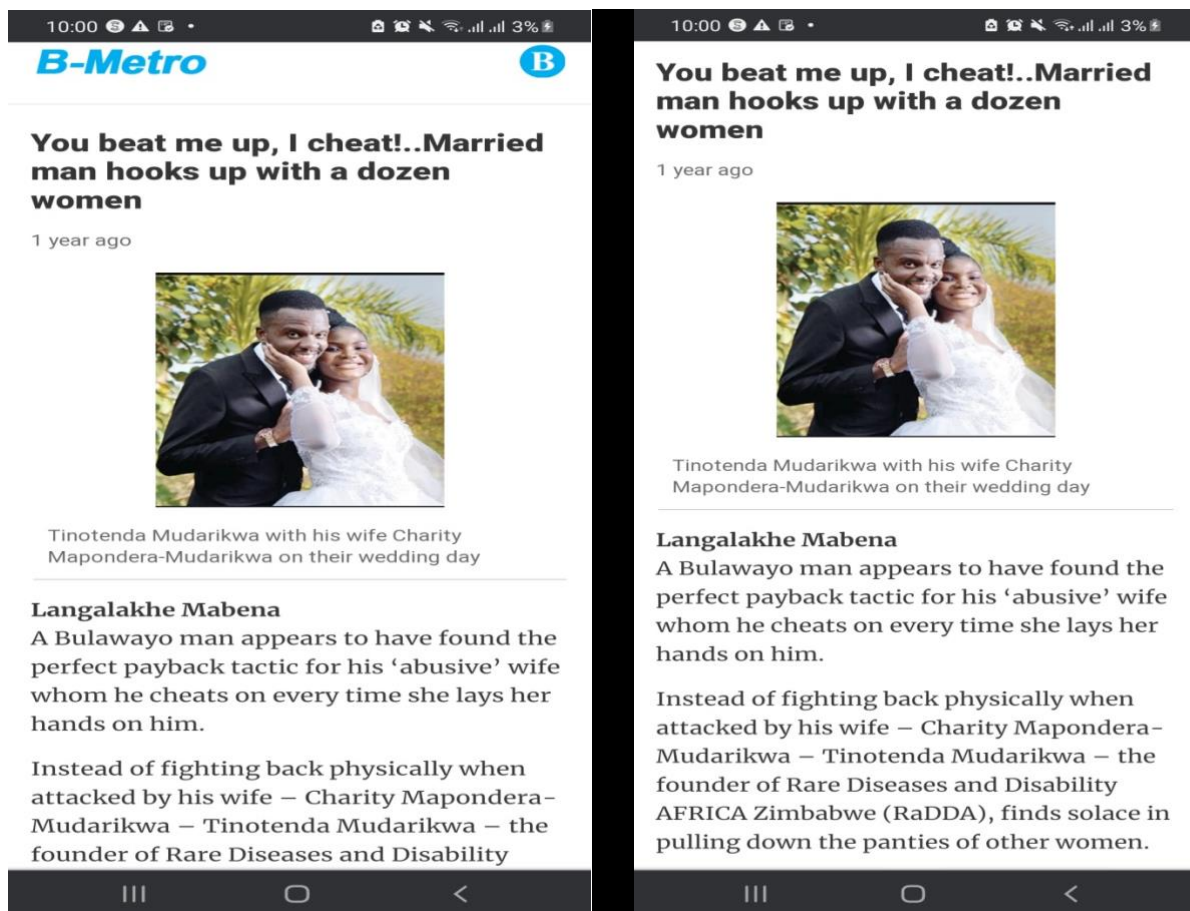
10:00 3%

B-Metro

B

You beat me up, I cheat!..Married man hooks up with a dozen women

1 year ago

Tinotenda Mudarikwa with his wife Charity Mapondera-Mudarikwa on their wedding day

Langalakhe Mabena
A Bulawayo man appears to have found the perfect payback tactic for his 'abusive' wife whom he cheats on every time she lays her hands on him.

Instead of fighting back physically when attacked by his wife – Charity Mapondera-Mudarikwa – Tinotenda Mudarikwa – the founder of Rare Diseases and Disability

10:00 3%

You beat me up, I cheat!..Married man hooks up with a dozen women

1 year ago

Tinotenda Mudarikwa with his wife Charity Mapondera-Mudarikwa on their wedding day

Langalakhe Mabena
A Bulawayo man appears to have found the perfect payback tactic for his 'abusive' wife whom he cheats on every time she lays her hands on him.

Instead of fighting back physically when attacked by his wife – Charity Mapondera-Mudarikwa – Tinotenda Mudarikwa – the founder of Rare Diseases and Disability AFRICA Zimbabwe (RaDDA), finds solace in pulling down the panties of other women.